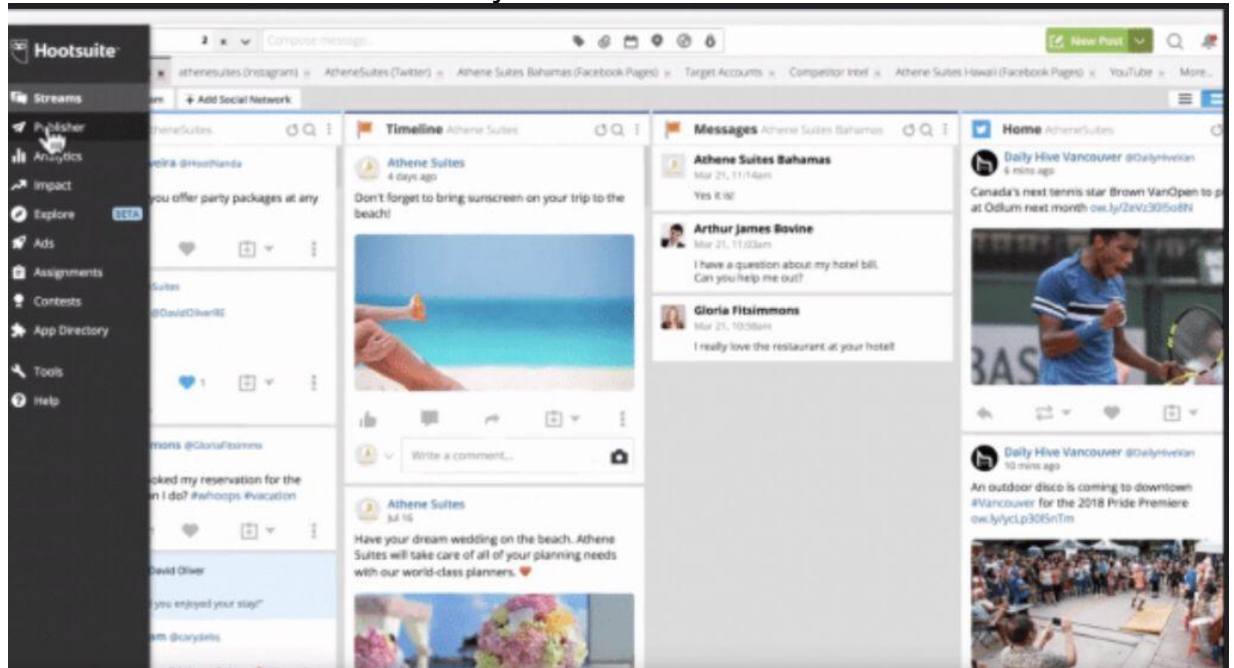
Hootsuite

Streams
Publisher
Analytics
Impact
Explore BETA
Ads
Assignments
Contests
App Directory
Tools
Help

Compose message...

New Post

atheneseuites (Instagram) × AtheneSuites (Twitter) × Athene Suites Bahamas (Facebook Pages) × Target Accounts × Competitor Intel × Athene Suites Hawaii (Facebook Pages) × YouTube × More...

+ Add Social Network

AtheneSuites

eira @HootNanda
you offer party packages at any

Suites
@DavidOliverIE

1

mons @GloriaFitsimms
oked my reservation for the n I do? #whoops #vacation

David Oliver
you enjoyed your stay!"

am @carydebs

Timeline Athene Suites

Athene Suites
4 days ago
Don't forget to bring sunscreen on your trip to the beach!

Write a comment...

Athene Suites
Jul 16
Have your dream wedding on the beach. Athene Suites will take care of all of your planning needs with our world-class planners.

Messages Athene Suites Bahamas

Athene Suites Bahamas
Mar 21, 11:14am
Yes it is!

Arthur James Bovine
Mar 21, 11:03am
I have a question about my hotel bill. Can you help me out?

Gloria Fitsimmons
Mar 21, 10:58am
I really love the restaurant at your hotel!

Home AtheneSuites

Daily Hive Vancouver @DailyHiveVan
6 mins ago
Canada's next tennis star Brown VanOpen to p at Odlum next month ow.ly/ZeVz30l5o8N

Daily Hive Vancouver @DailyHiveVan
10 mins ago
An outdoor disco is coming to downtown #Vancouver for the 2018 Pride Premiere ow.ly/ycLp30l5nTm